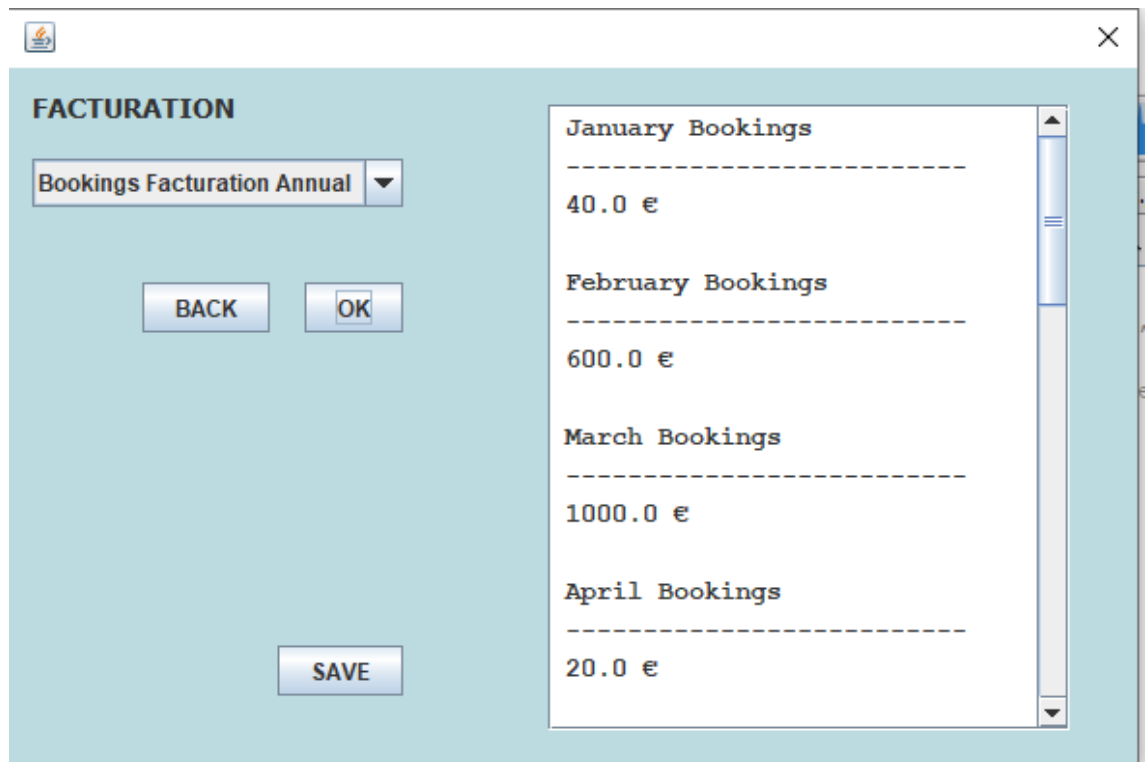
FACTURATION

Bookings Facturation Annual

BACK

OK

SAVE

January Bookings
--------------------------
40.0 €

February Bookings
--------------------------
600.0 €

March Bookings
--------------------------
1000.0 €

April Bookings
--------------------------
20.0 €